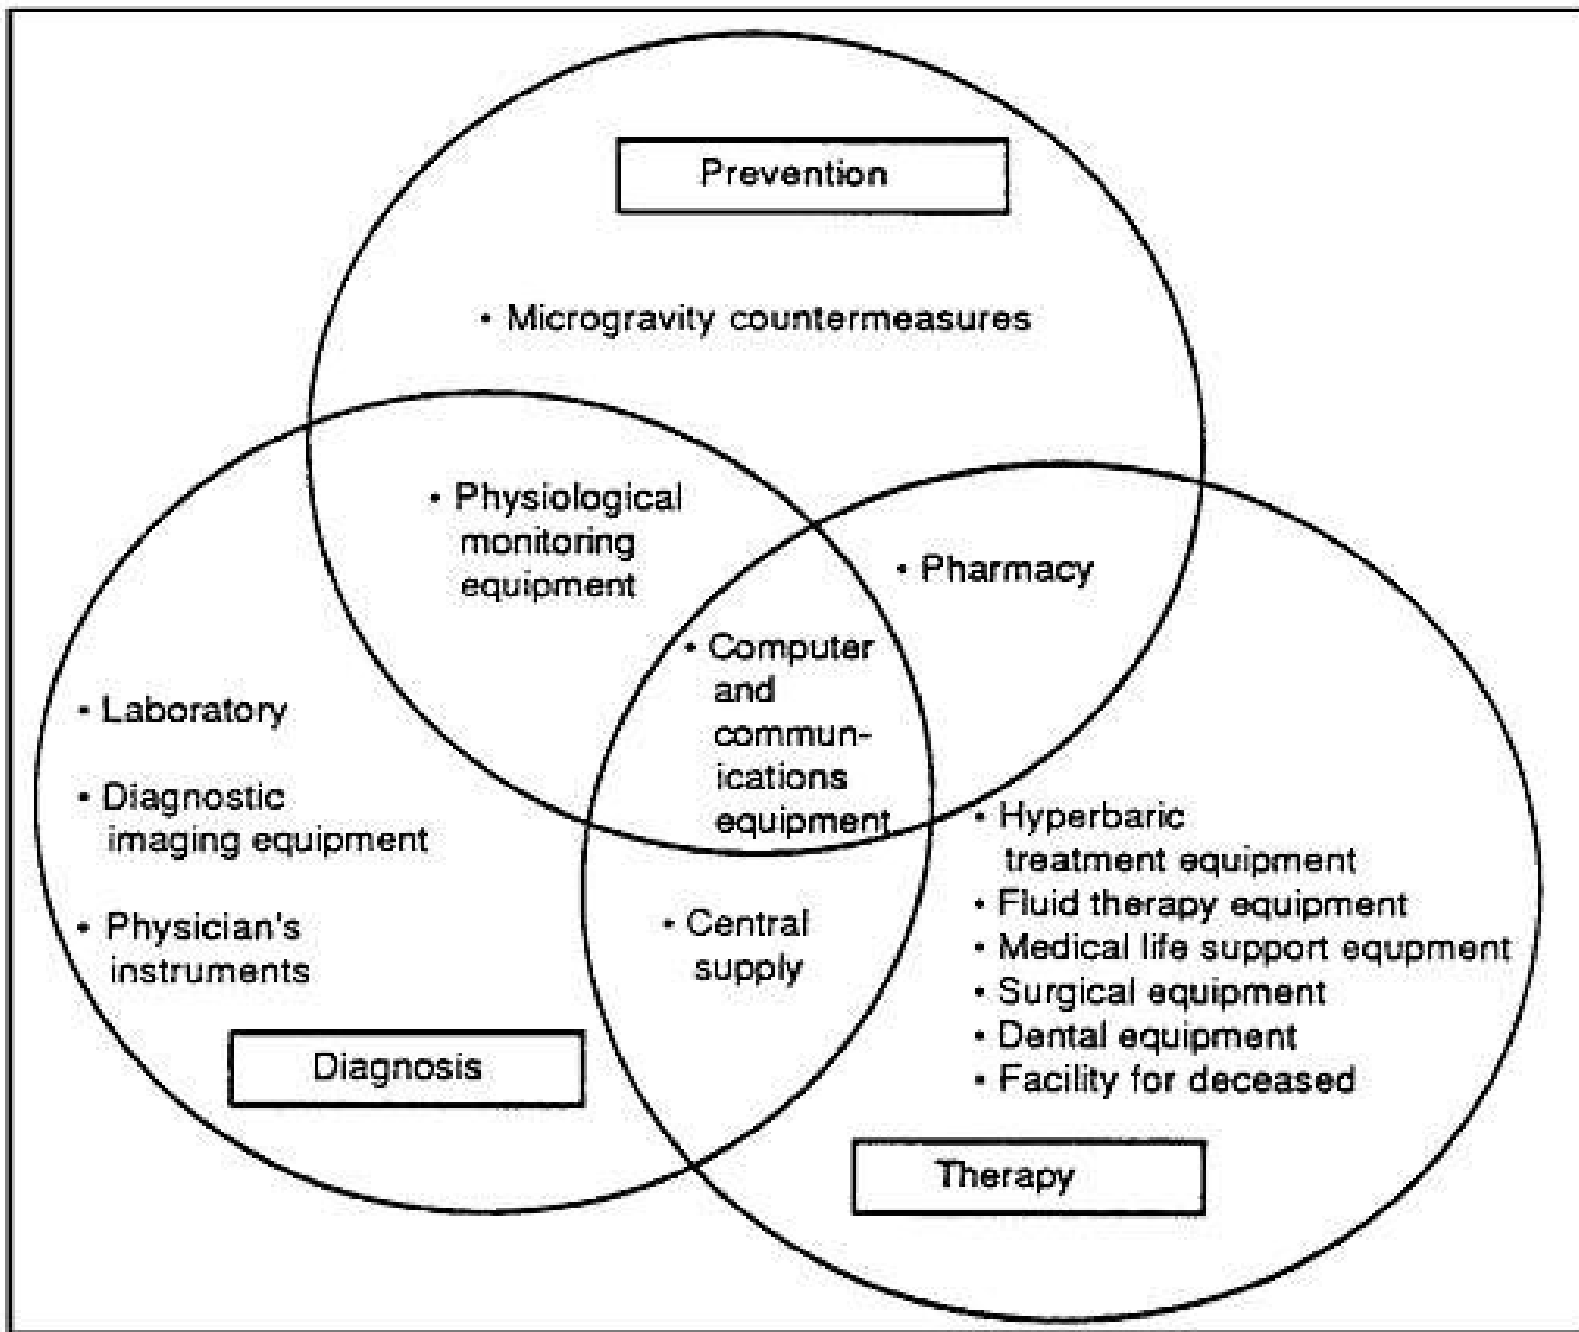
Prevention

• Microgravity countermeasures

• Physiological monitoring equipment

• Pharmacy

• Computer and communications equipment

• Laboratory

• Diagnostic imaging equipment

• Physician's instruments

• Central supply

• Hyperbaric treatment equipment
• Fluid therapy equipment
• Medical life support equpment
• Surgical equipment
• Dental equipment
• Facility for deceased

Diagnosis

Therapy